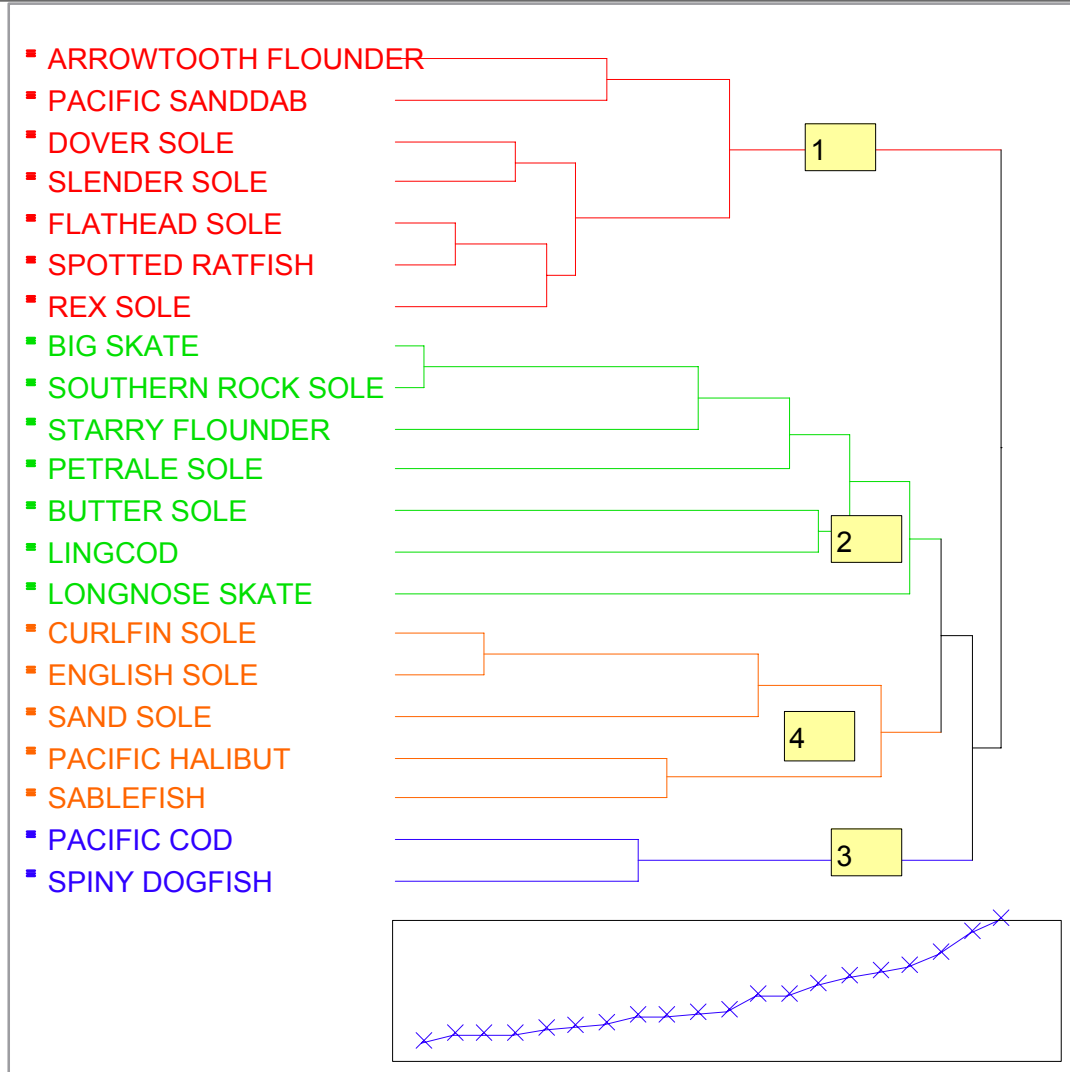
ARROWTOOTH FLOUNDER
PACIFIC SANDDAB
DOVER SOLE
SLENDER SOLE
FLATHEAD SOLE
SPOTTED RATFISH
REX SOLE
BIG SKATE
SOUTHERN ROCK SOLE
STARRY FLOUNDER
PETRALE SOLE
BUTTER SOLE
LINGCOD
LONGNOSE SKATE
CURLFIN SOLE
ENGLISH SOLE
SAND SOLE
PACIFIC HALIBUT
SABLEFISH
PACIFIC COD
SPINY DOGFISH

1
2
4
3